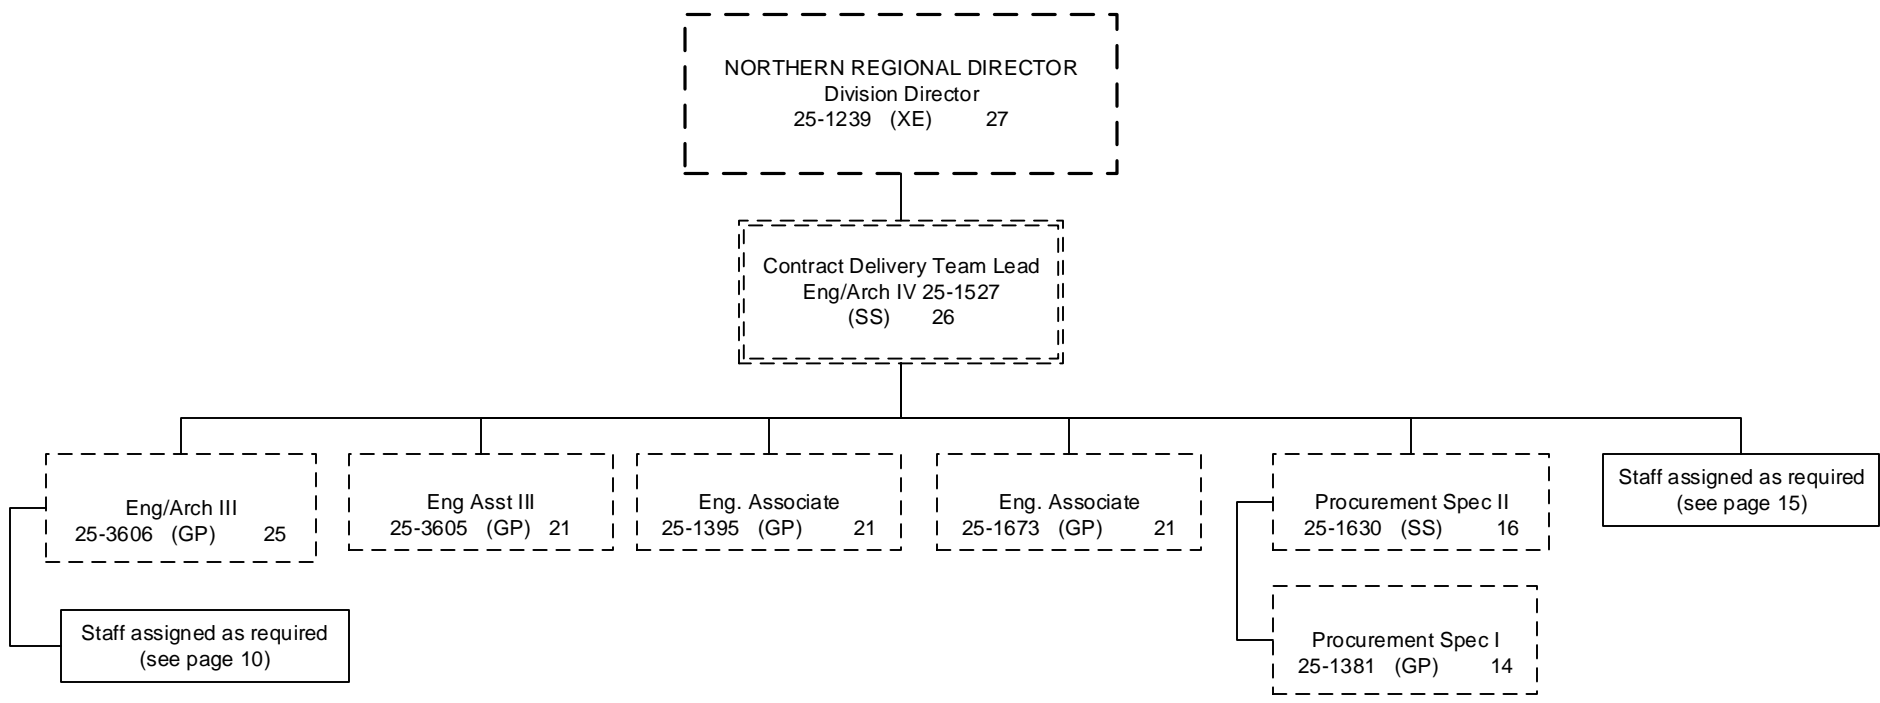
NORTHERN REGIONAL DIRECTOR
Division Director
25-1239 (XE) 27

Contract Delivery Team Lead
Eng/Arch IV 25-1527
(SS) 26

Eng/Arch III
25-3606 (GP) 25

Staff assigned as required
(see page 10)

Eng Asst III
25-3605 (GP) 21

Eng. Associate
25-1395 (GP) 21

Eng. Associate
25-1673 (GP) 21

Procurement Spec II
25-1630 (SS) 16

Procurement Spec I
25-1381 (GP) 14

Staff assigned as required
(see page 15)